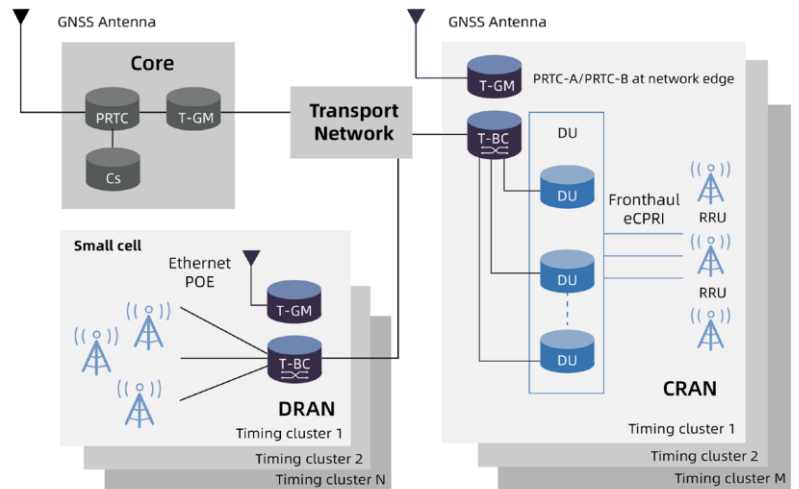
GNSS Antenna

Core

PRTC

T-GM

Cs

Transport Network

GNSS Antenna

T-GM

PRTC-A/PRTC-B at network edge

T-BC

DU

DU

Fronthaul eCPRI

RRU

DU

RRU

DU

CRAN

Timing cluster 1

Timing cluster 2

Timing cluster M

Small cell

Ethernet POE

T-GM

T-BC

DRAN

Timing cluster 1

Timing cluster 2

Timing cluster N